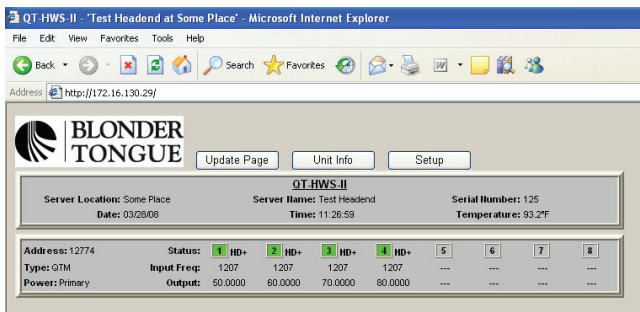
QT-HWS-II - 'Test Headend at Some Place' - Microsoft Internet Explorer

File Edit View Favorites Tools Help

Back Search Favorites

Address http://172.16.130.29/

BLONDER TONGUE

Update Page Unit Info Setup

QT-HWS-II

Server Location: Some Place Server Name: Test Headend Serial Number: 125

Date: 03/28/08 Time: 11:26:59 Temperature: 93.2°F

| Address: 12774 | Status: | 1 HD+ | 2 HD+ | 3 HD+ | 4 HD+ | 5 | 6 | 7 | 8 |
|---|---|---|---|---|---|---|---|---|---|
| Type: QTM | Input Freq: | 1207 | 1207 | 1207 | 1207 | --- | --- | --- | --- |
| Power: Primary | Output: | 50.0000 | 60.0000 | 70.0000 | 80.0000 | --- | --- | --- | --- |